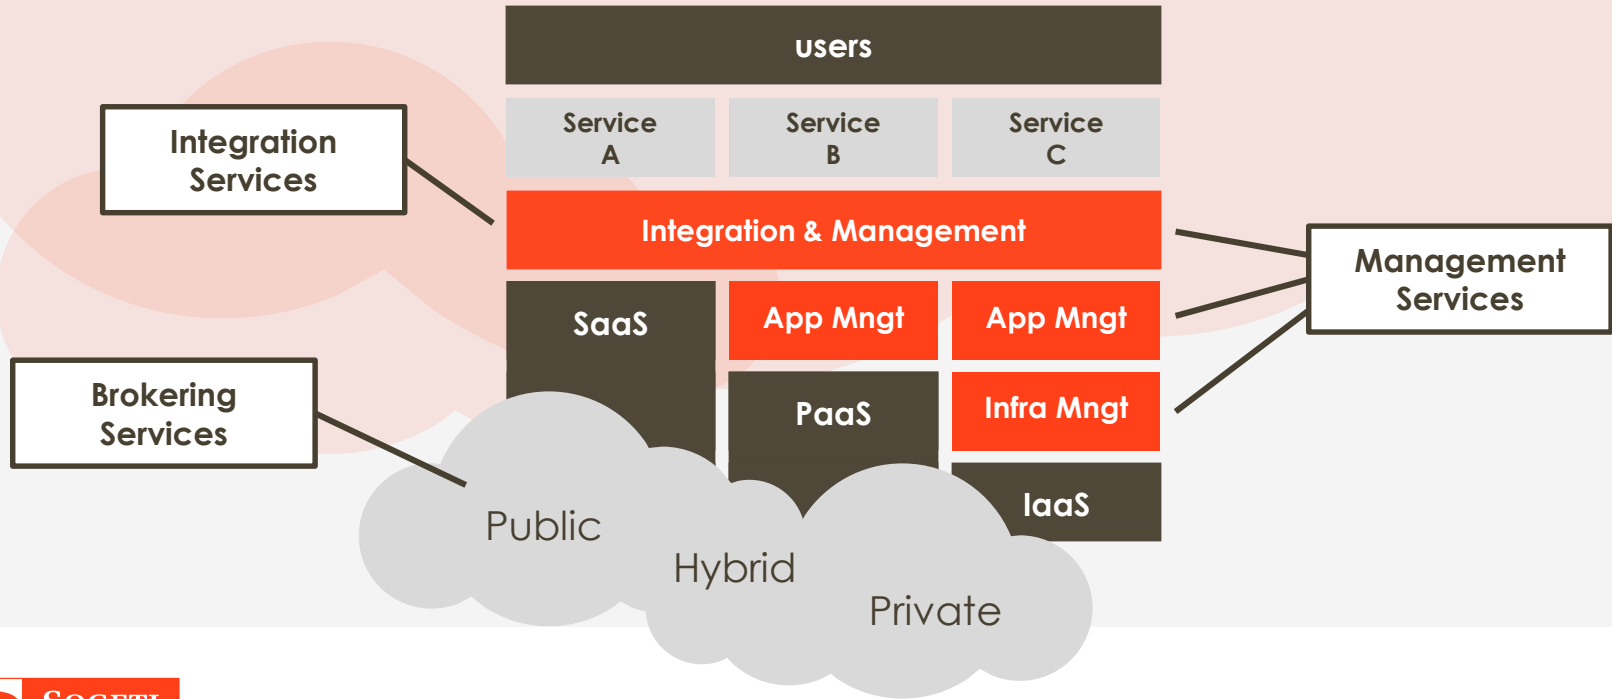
users

Service A

Service B

Service C

Integration Services

Integration & Management

Management Services

SaaS

App Mngt

App Mngt

PaaS

Infra Mngt

IaaS

Brokering Services

Public

Hybrid

Private

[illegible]